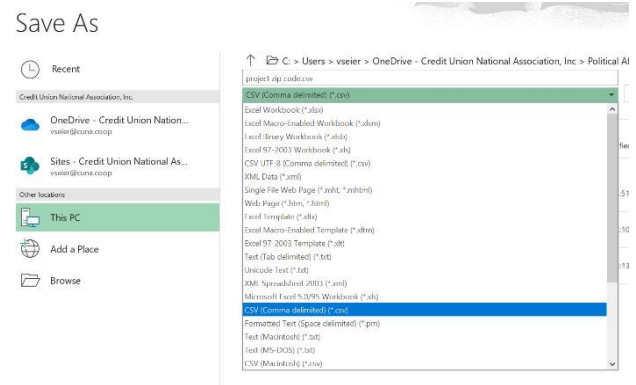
Save As

Recent

Credit Union National Association, Inc.

OneDrive - Credit Union Nation...
vseier@cuna.coop

Sites - Credit Union National As...
vseier@cuna.coop

Other locations

This PC

Add a Place

Browse

C: > Users > vseier > OneDrive - Credit Union National Association, Inc > Political A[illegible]

project zip code.csv

CSV (Comma delimited) (*.csv)

Excel Workbook (*.xlsx)
Excel Macro-Enabled Workbook (*.xlsm)
Excel Binary Workbook (*.xlsb)
Excel 97-2003 Workbook (*.xls)
CSV UTF-8 (Comma delimited) (*.csv)
XML Data (*.xml)
Single File Web Page (*.mht, *.mhtml)
Web Page (*.htm, *.html)
Excel Template (*.xltx)
Excel Macro-Enabled Template (*.xltm)
Excel 97-2003 Template (*.xlt)
Text (Tab delimited) (*.txt)
Unicode Text (*.txt)
XML Spreadsheet 2003 (*.xml)
Microsoft Excel 5.0/95 Workbook (*.xls)
CSV (Comma delimited) (*.csv)
Formatted Text (Space delimited) (*.prn)
Text (Macintosh) (*.txt)
Text (MS-DOS) (*.txt)
CSV (Macintosh) (*.csv)